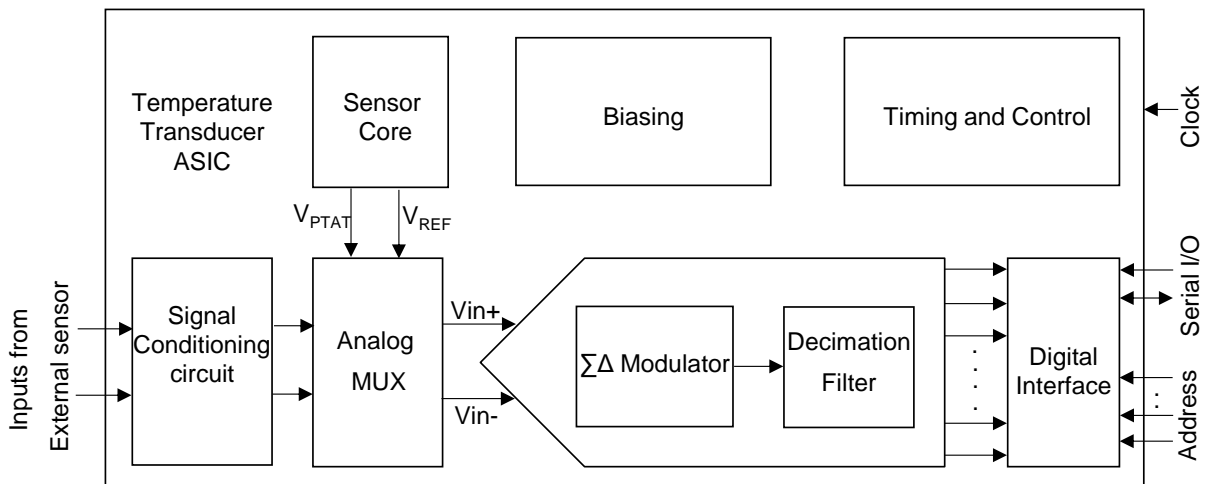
Temperature Transducer ASIC

Sensor Core

Biasing

Timing and Control

Clock

$V_{PTAT}$

$V_{REF}$

Inputs from External sensor

Signal Conditioning circuit

Analog MUX

Vin+

Vin-

∑Δ Modulator

Decimation Filter

Digital Interface

Serial I/O

Address